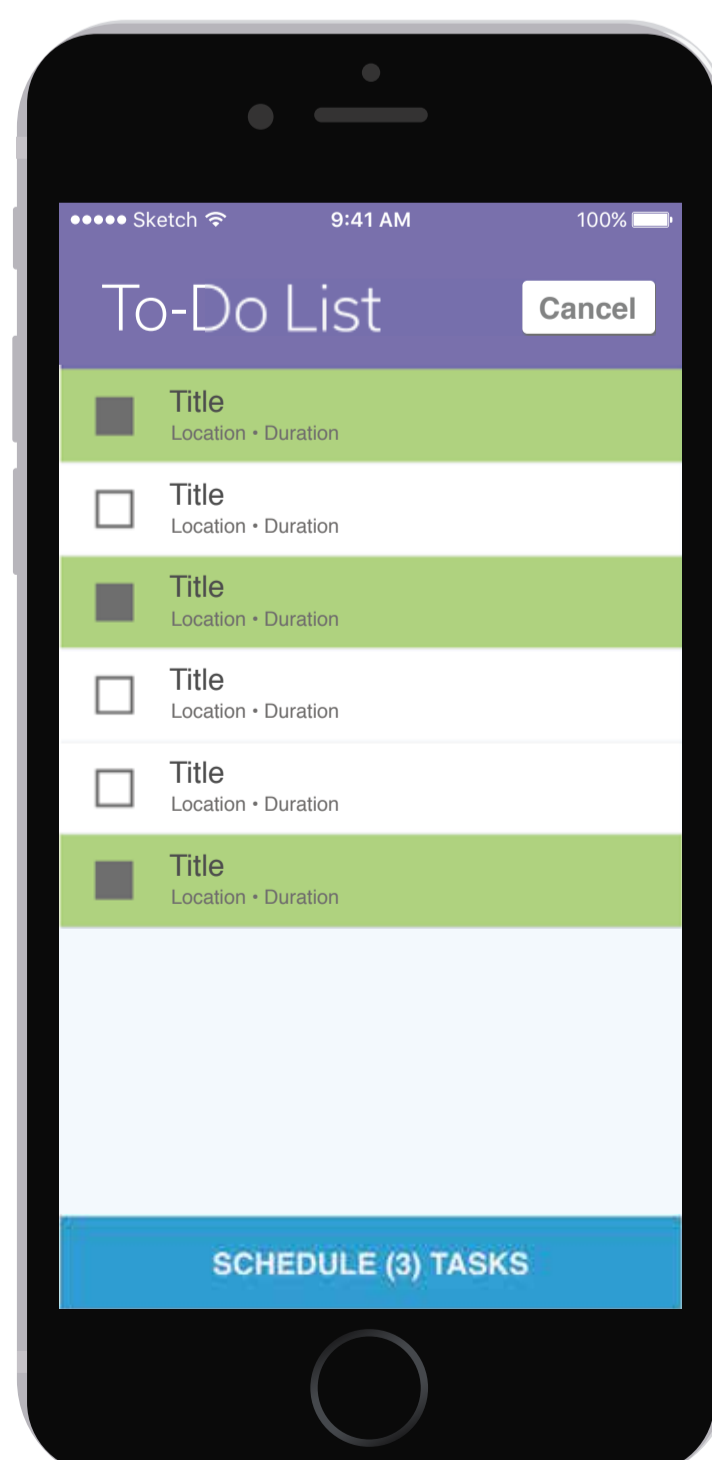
●●●●● Sketch 9:41 AM 100%

To-Do List

Cancel

Title
Location • Duration

Title
Location • Duration

Title
Location • Duration

Title
Location • Duration

Title
Location • Duration

Title
Location • Duration

SCHEDULE (3) TASKS